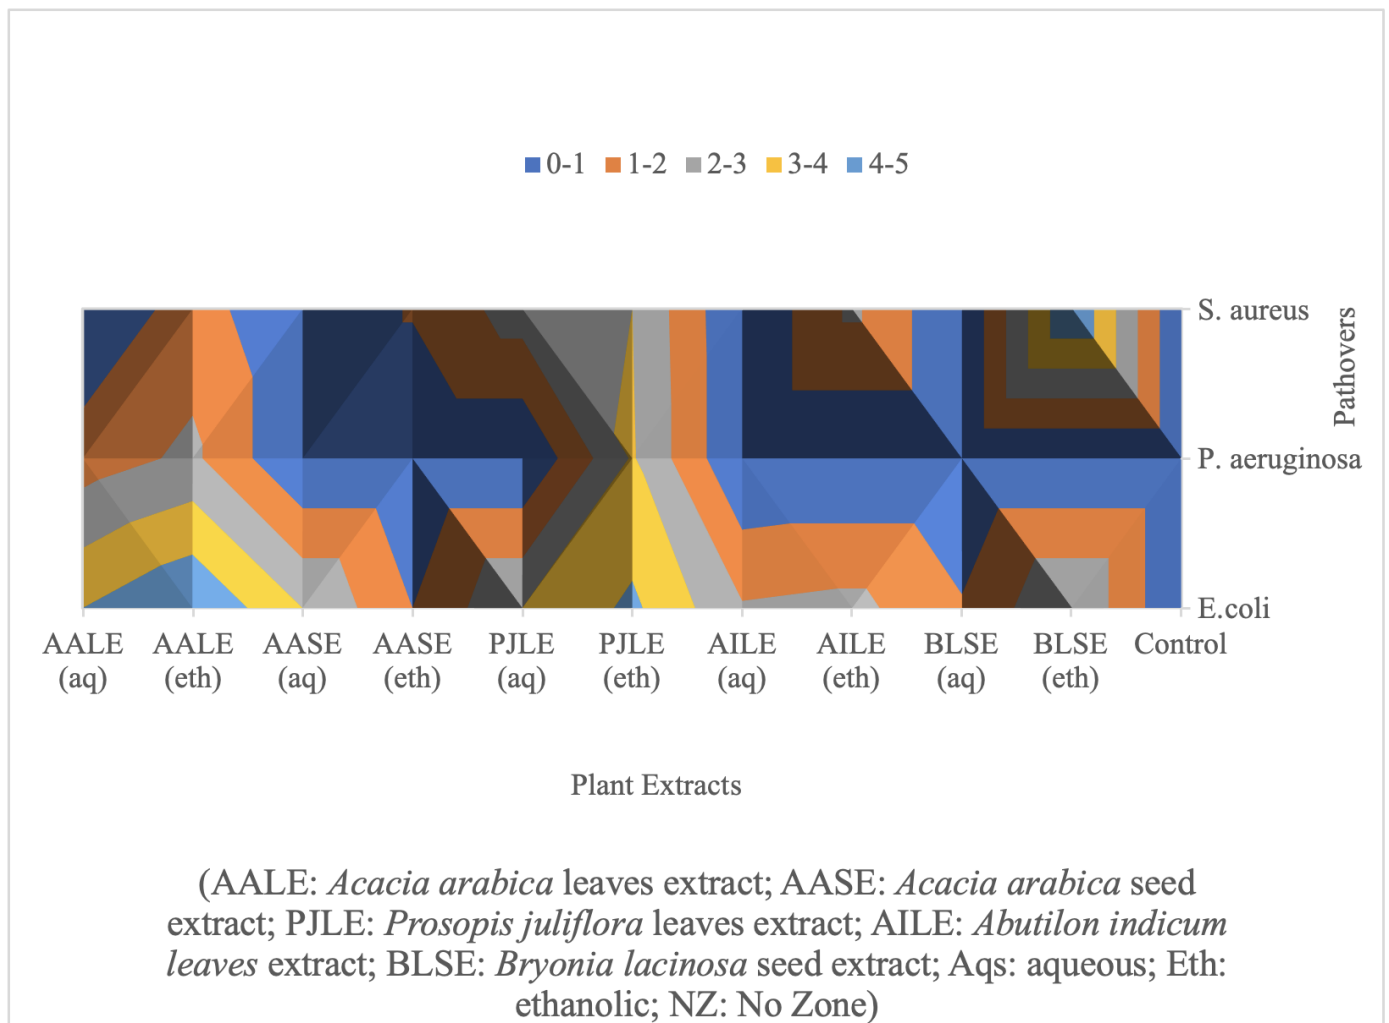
0-1 1-2 2-3 3-4 4-5

S. aureus
P. aeruginosa
E.coli

Pathovers

AALE (aq) AALE (eth) AASE (aq) AASE (eth) PJLE (aq) PJLE (eth) AILE (aq) AILE (eth) BLSE (aq) BLSE (eth) Control

Plant Extracts

(AALE: *Acacia arabica* leaves extract; AASE: *Acacia arabica* seed extract; PJLE: *Prosopis juliflora* leaves extract; AILE: *Abutilon indicum leaves* extract; BLSE: *Bryonia lacinosa* seed extract; Aqs: aqueous; Eth: ethanolic; NZ: No Zone)